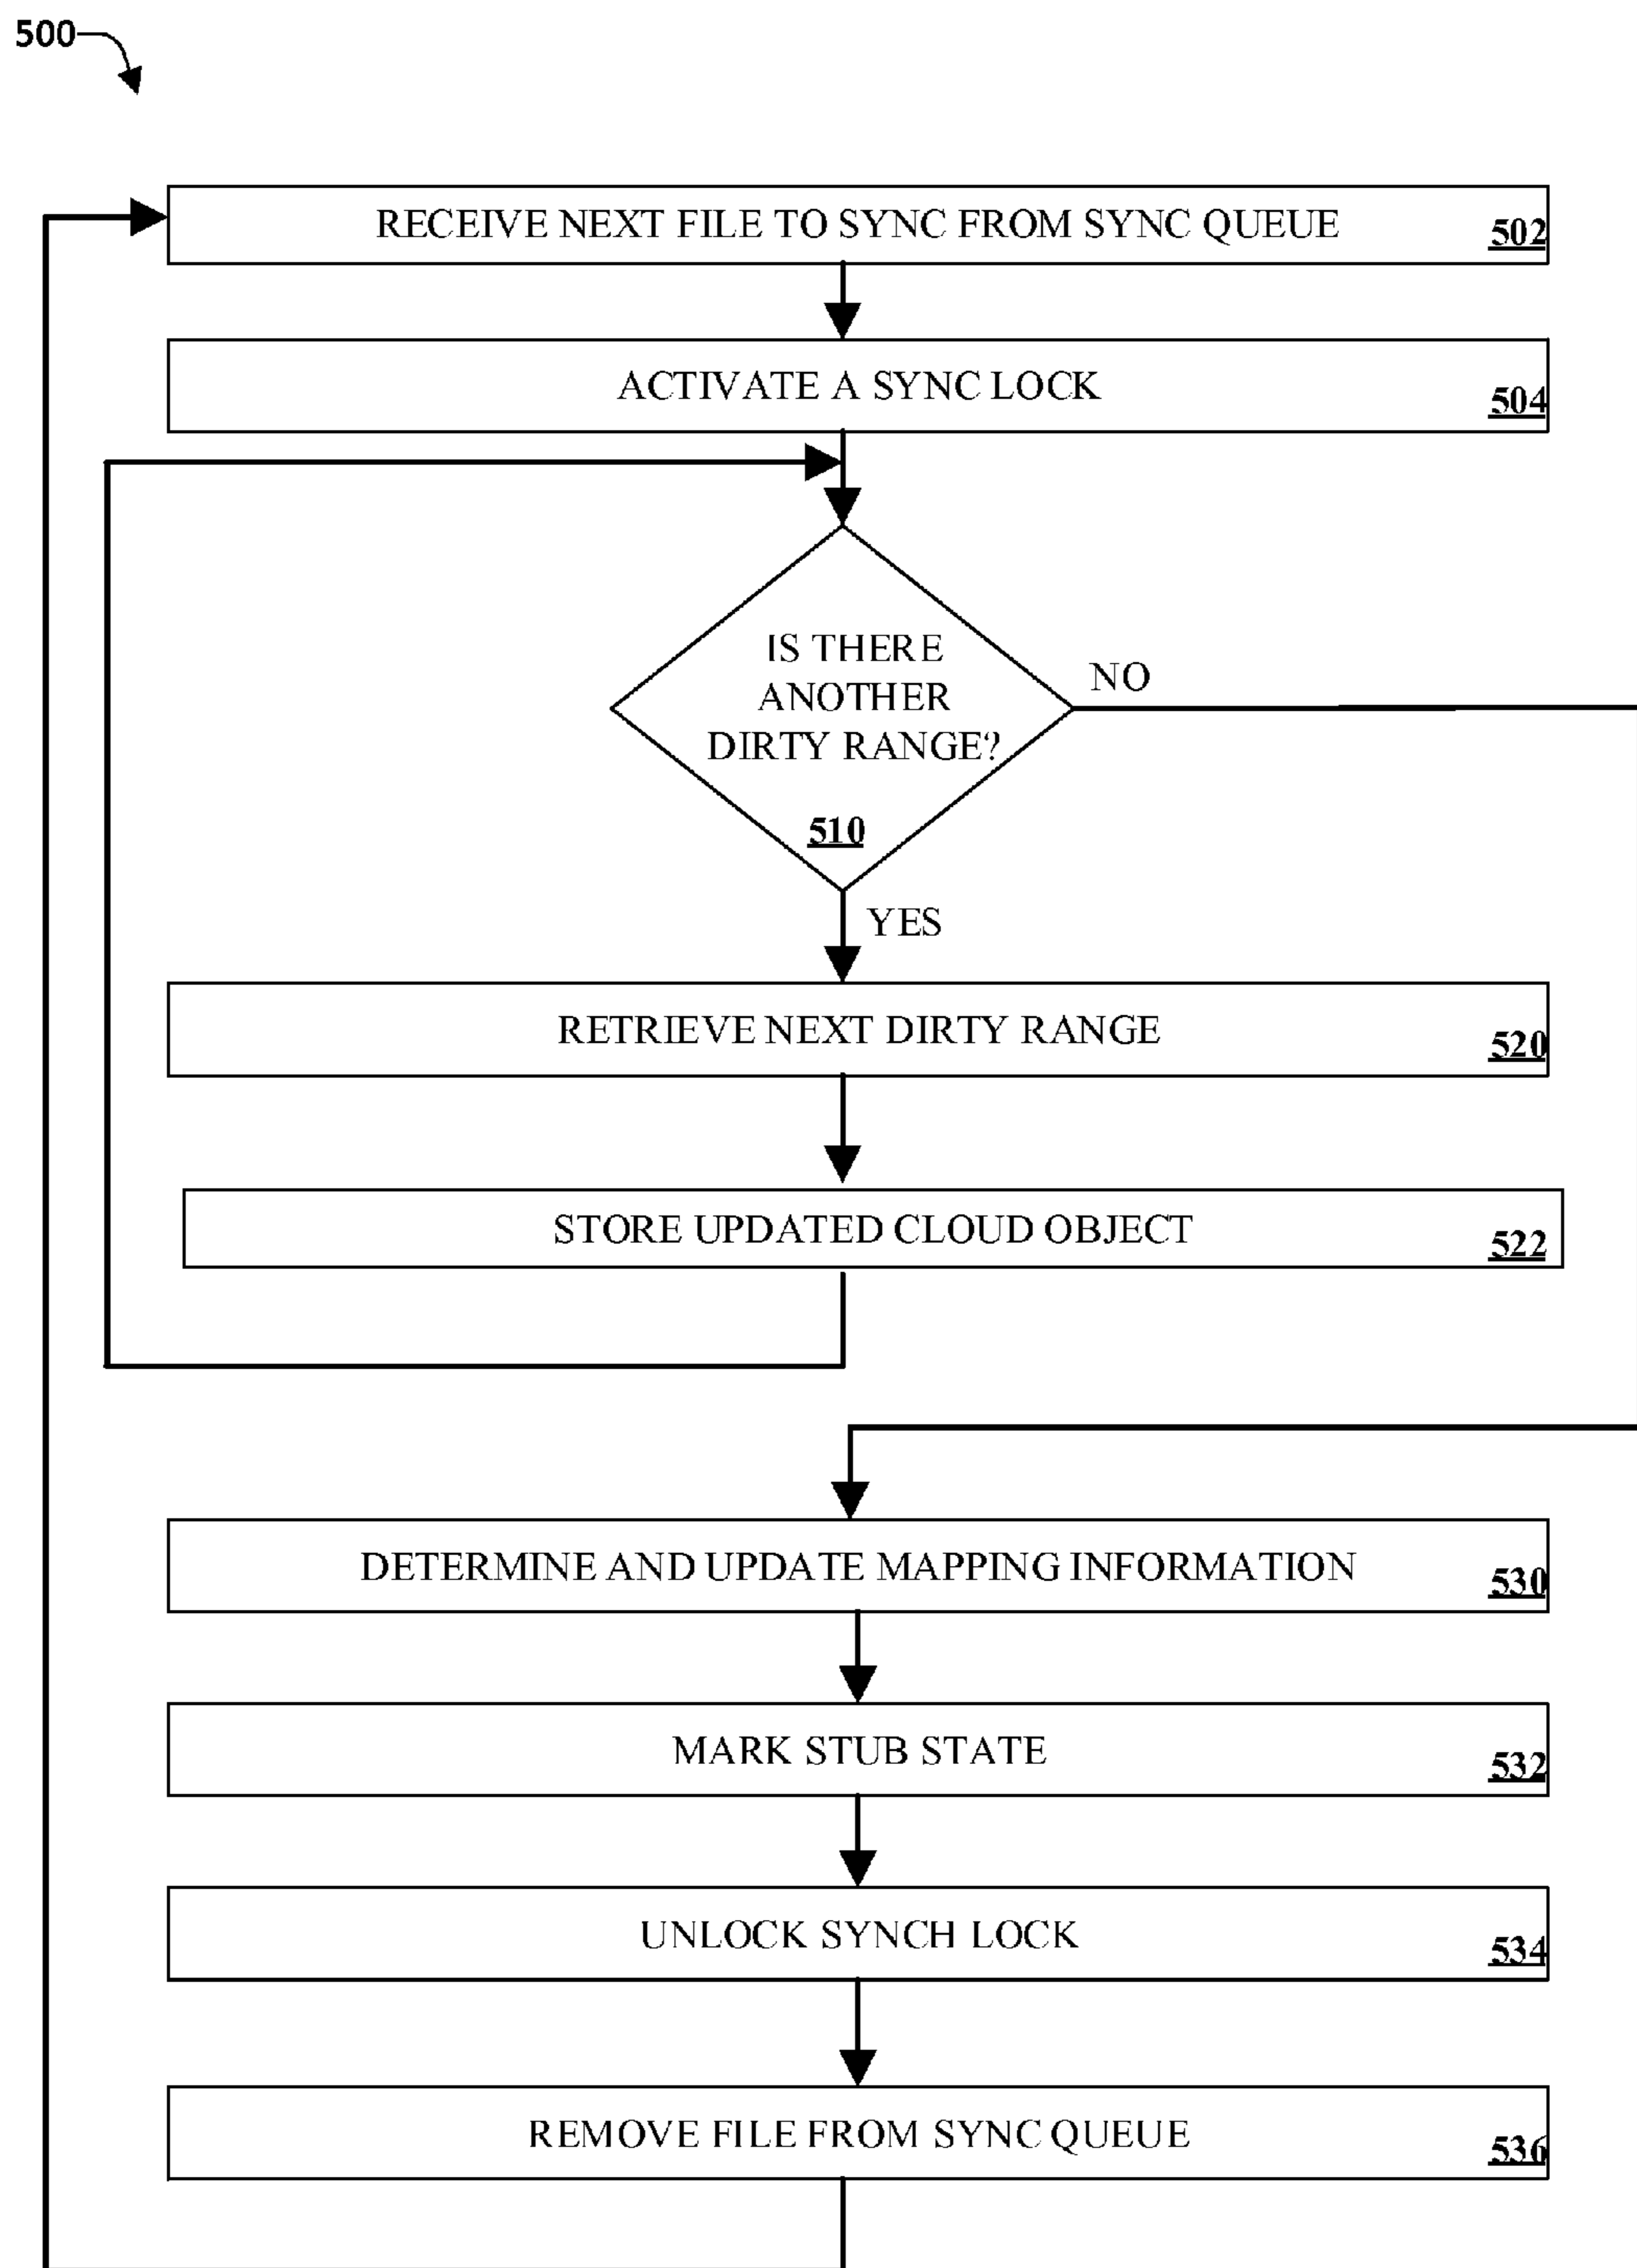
500

RECEIVE NEXT FILE TO SYNC FROM SYNC QUEUE 502

ACTIVATE A SYNC LOCK 504

IS THERE ANOTHER DIRTY RANGE? 510

NO

YES

RETRIEVE NEXT DIRTY RANGE 520

STORE UPDATED CLOUD OBJECT 522

DETERMINE AND UPDATE MAPPING INFORMATION 530

MARK STUB STATE 532

UNLOCK SYNCH LOCK 534

REMOVE FILE FROM SYNC QUEUE 536